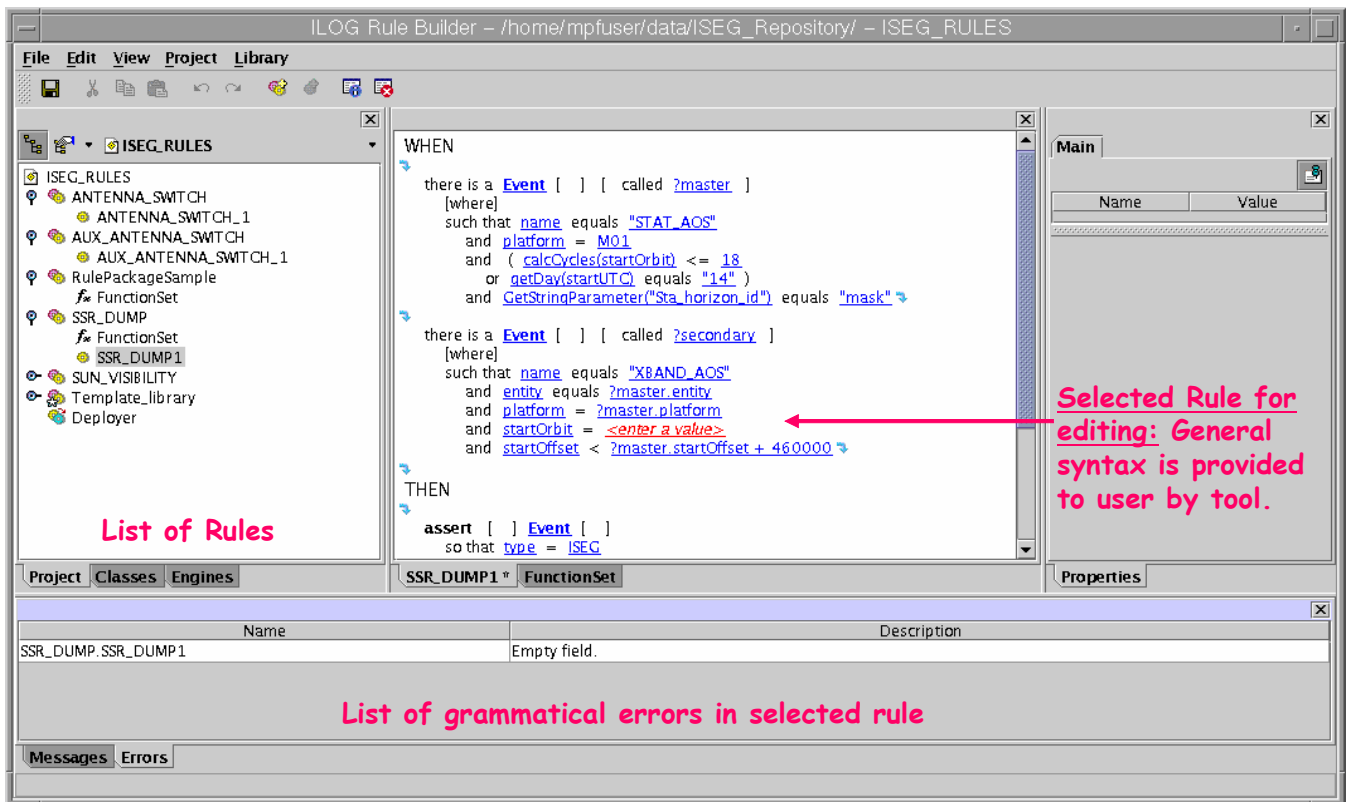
ILOG Rule Builder – /home/mpfuser/data/ISEG_Repository/ – ISEG_RULES

File Edit View Project Library

ISEG_RULES

ISEG_RULES
ANTENNA_SWITCH
ANTENNA_SWITCH_1
AUX_ANTENNA_SWITCH
AUX_ANTENNA_SWITCH_1
RulePackageSample
FunctionSet
SSR_DUMP
FunctionSet
SSR_DUMP1
SUN_VISIBILITY
Template_library
Deployer

List of Rules

Project Classes Engines

WHEN
there is a Event [ ] [ called ?master ]
[where]
such that name equals "STAT_AOS"
and platform = M01
and ( calcCycles(startOrbit) <= 18
or getDay(startUTC) equals "14" )
and GetStringParameter("Sta_horizon_id") equals "mask"

there is a Event [ ] [ called ?secondary ]
[where]
such that name equals "XBAND_AOS"
and entity equals ?master.entity
and platform = ?master.platform
and startOrbit = <enter a value>
and startOffset < ?master.startOffset + 460000

THEN
assert [ ] Event [ ]
so that type = ISEG

SSR_DUMP1 FunctionSet

Main

Name | Value

Properties

Selected Rule for editing: General syntax is provided to user by tool.

| Name | Description |
|---|---|
| SSR_DUMP.SSR_DUMP1 | Empty field. |

List of grammatical errors in selected rule

Messages Errors